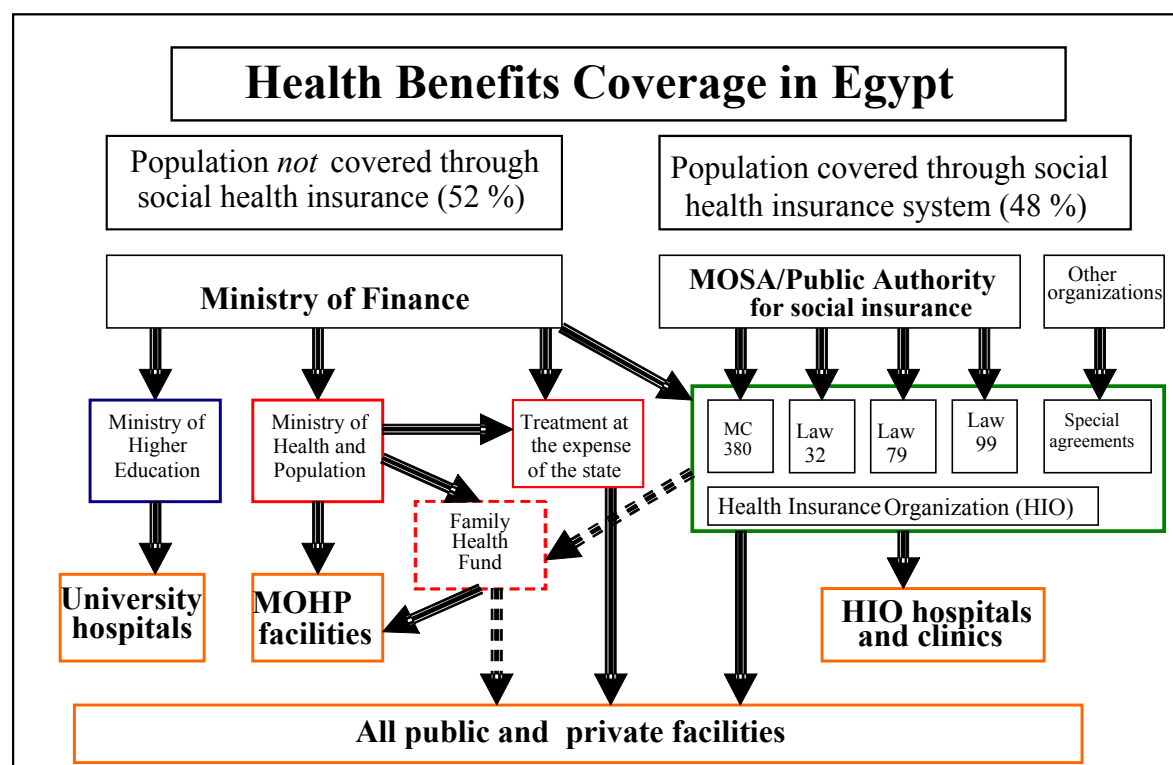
Health Benefits Coverage in Egypt

Population *not* covered through social health insurance (52 %)

Population covered through social health insurance system (48 %)

Ministry of Finance

MOSA/Public Authority for social insurance

Other organizations

Ministry of Higher Education

Ministry of Health and Population

Treatment at the expense of the state

MC 380

Law 32

Law 79

Law 99

Special agreements

Health Insurance Organization (HIO)

Family Health Fund

University hospitals

MOHP facilities

HIO hospitals and clinics

All public and private facilities